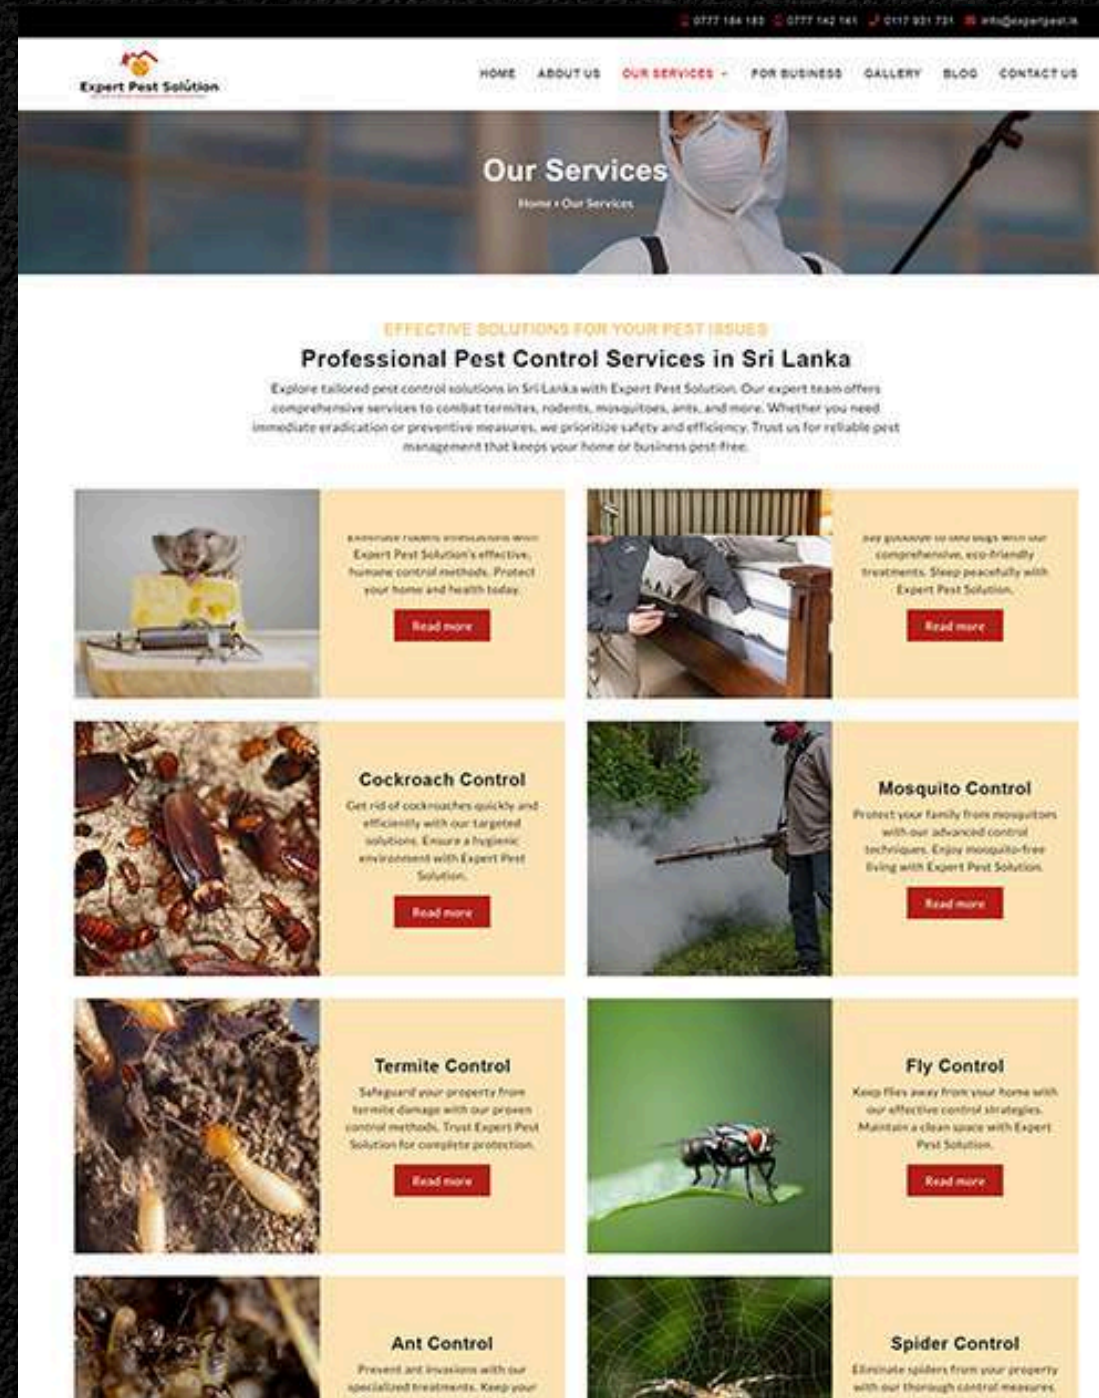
0777 184 183 0777 142 141 0117 931 731 info@expertpest.lk

Expert Pest Solution

HOME ABOUT US OUR SERVICES FOR BUSINESS GALLERY BLOG CONTACT US

Our Services

Home › Our Services

EFFECTIVE SOLUTIONS FOR YOUR PEST ISSUES

Professional Pest Control Services in Sri Lanka

Explore tailored pest control solutions in Sri Lanka with Expert Pest Solution. Our expert team offers comprehensive services to combat termites, rodents, mosquitoes, ants, and more. Whether you need immediate eradication or preventive measures, we prioritize safety and efficiency. Trust us for reliable pest management that keeps your home or business pest-free.

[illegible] Expert Pest Solution's effective, humane control methods. Protect your home and health today.

Read more

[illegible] comprehensive, eco-friendly treatments. Sleep peacefully with Expert Pest Solution.

Read more

Cockroach Control

Get rid of cockroaches quickly and efficiently with our targeted solutions. Ensure a hygienic environment with Expert Pest Solution.

Read more

Mosquito Control

Protect your family from mosquitoes with our advanced control techniques. Enjoy mosquito-free living with Expert Pest Solution.

Read more

Termite Control

Safeguard your property from termite damage with our proven control methods. Trust Expert Pest Solution for complete protection.

Read more

Fly Control

Keep flies away from your home with our effective control strategies. Maintain a clean space with Expert Pest Solution.

Read more

Ant Control

Prevent ant invasions with our specialized treatments. Keep your

Spider Control

Eliminate spiders from your property with our thorough control measures.